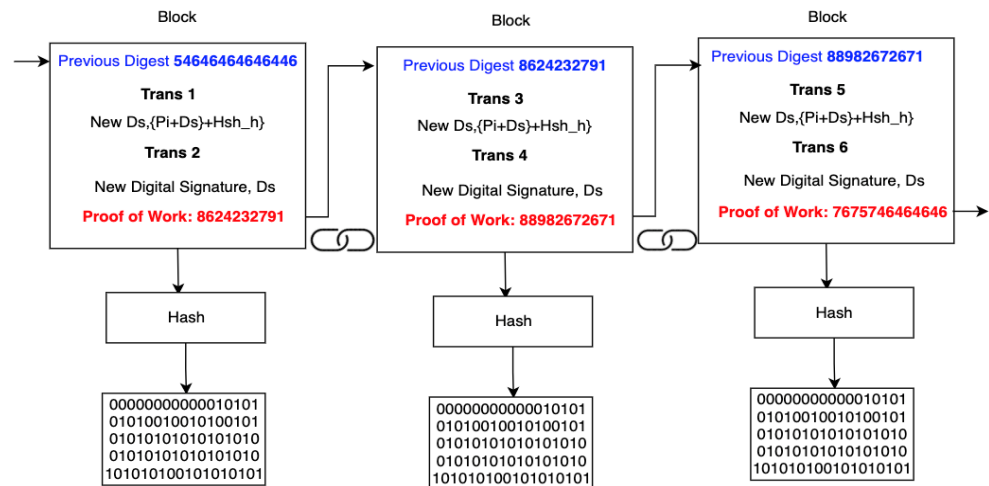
Block

Previous Digest 54646464646446

Trans 1

New Ds,{Pi+Ds}+Hsh_h}

Trans 2

New Digital Signature, Ds

Proof of Work: 8624232791

Hash

00000000000010101
01010010010100101
01010101010101010
01010101010101010
10101010010101010101

Block

Previous Digest 8624232791

Trans 3

New Ds,{Pi+Ds}+Hsh_h}

Trans 4

New Digital Signature, Ds

Proof of Work: 88982672671

Hash

00000000000010101
01010010010100101
01010101010101010
01010101010101010
10101010010101010101

Block

Previous Digest 88982672671

Trans 5

New Ds,{Pi+Ds}+Hsh_h}

Trans 6

New Digital Signature, Ds

Proof of Work: 7675746464646

Hash

00000000000010101
01010010010100101
01010101010101010
01010101010101010
10101010010101010101